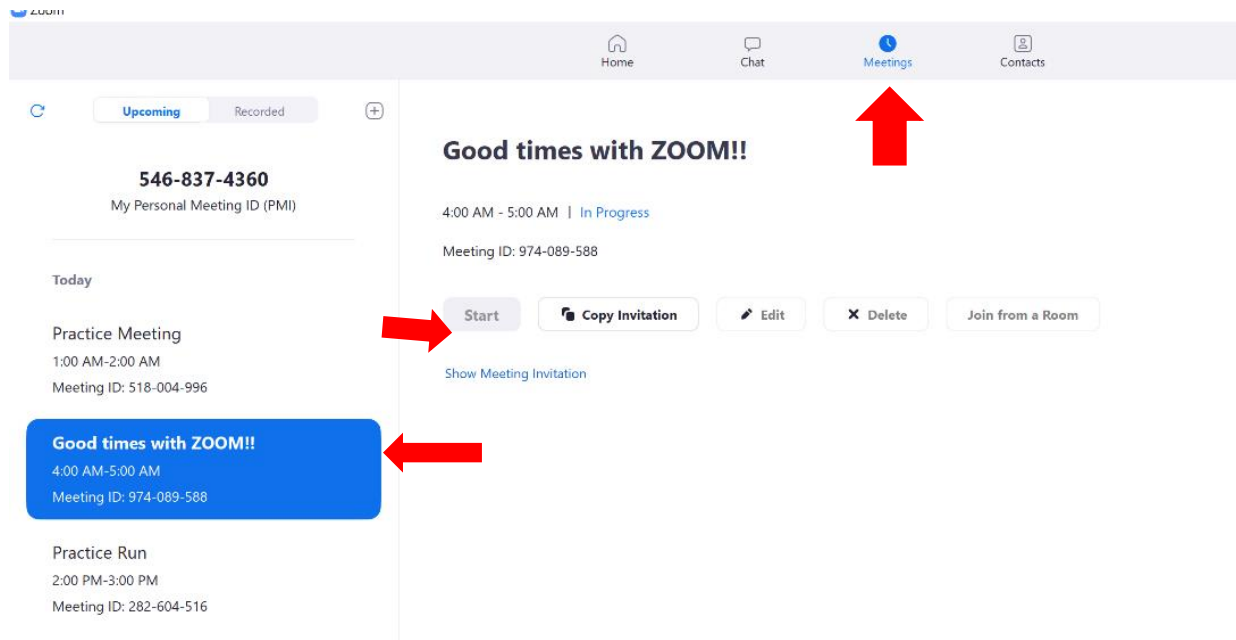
Zoom

Home
Chat
Meetings
Contacts

Upcoming
Recorded

546-837-4360
My Personal Meeting ID (PMI)

Today

Practice Meeting
1:00 AM-2:00 AM
Meeting ID: 518-004-996

Good times with ZOOM!!
4:00 AM-5:00 AM
Meeting ID: 974-089-588

Practice Run
2:00 PM-3:00 PM
Meeting ID: 282-604-516

Good times with ZOOM!!

4:00 AM - 5:00 AM | In Progress

Meeting ID: 974-089-588

Start
Copy Invitation
Edit
Delete
Join from a Room

Show Meeting Invitation